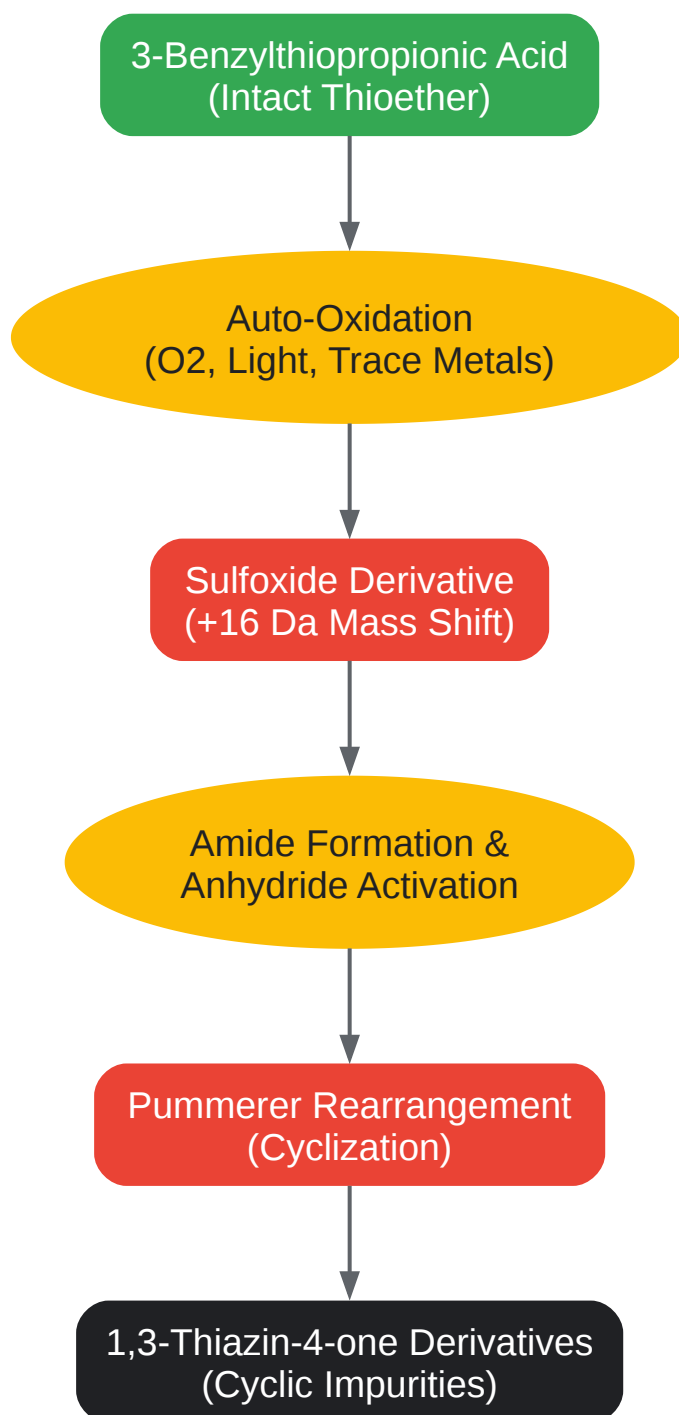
3-Benzylthiopropionic Acid
(Intact Thioether)

Auto-Oxidation
(O2, Light, Trace Metals)

Sulfoxide Derivative
(+16 Da Mass Shift)

Amide Formation &
Anhydride Activation

Pummerer Rearrangement
(Cyclization)

1,3-Thiazin-4-one Derivatives
(Cyclic Impurities)